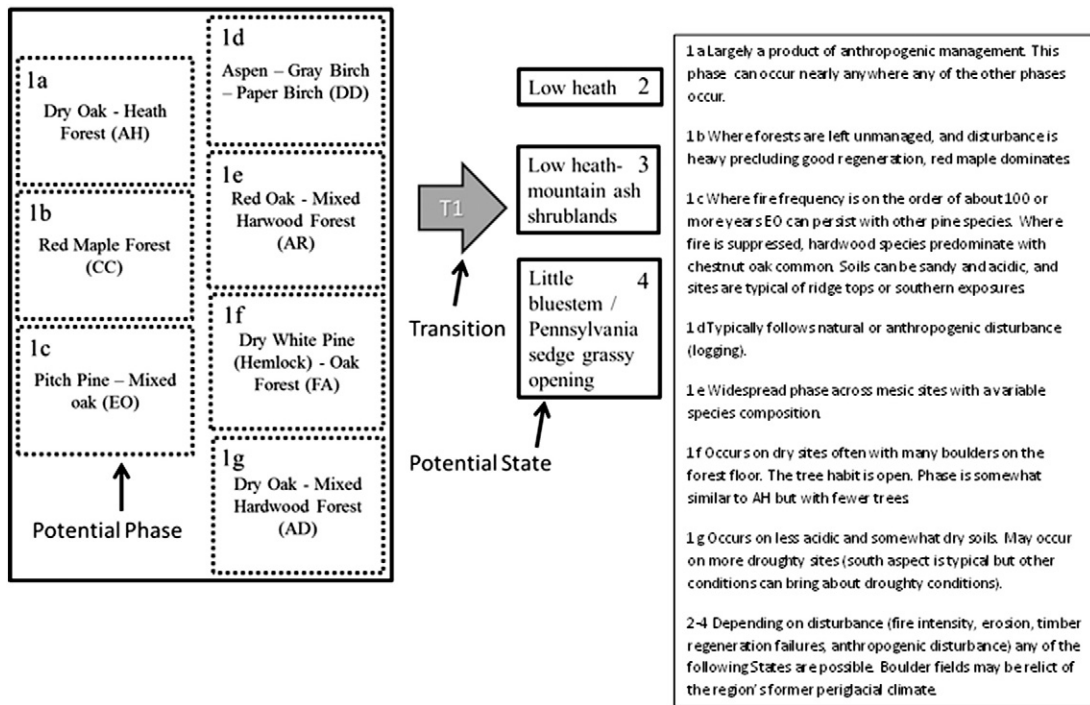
1a
Dry Oak - Heath Forest (AH)

1b
Red Maple Forest (CC)

1c
Pitch Pine – Mixed oak (EO)

1d
Aspen – Gray Birch – Paper Birch (DD)

1e
Red Oak - Mixed Harwood Forest (AR)

1f
Dry White Pine (Hemlock) - Oak Forest (FA)

1g
Dry Oak - Mixed Hardwood Forest (AD)

Potential Phase

T1

Transition

Low heath 2

Low heath- mountain ash shrublands 3

Little bluestem / Pennsylvania sedge grassy opening 4

Potential State

1 a Largely a product of anthropogenic management. This phase can occur nearly anywhere any of the other phases occur.

1 b Where forests are left unmanaged, and disturbance is heavy precluding good regeneration, red maple dominates

1 c Where fire frequency is on the order of about 100 or more years EO can persist with other pine species. Where fire is suppressed, hardwood species predominate with chestnut oak common. Soils can be sandy and acidic, and sites are typical of ridge tops or southern exposures

1 dTypically follows natural or anthropogenic disturbance (logging).

1 e Widespread phase across mesic sites with a variable species composition.

1 f Occurs on dry sites often with many boulders on the forest floor. The tree habit is open. Phase is somewhat similar to AH but with fewer trees

1 g Occurs on less acidic and somewhat dry soils. May occur on more droughty sites (south aspect is typical but other conditions can bring about droughty conditions).

2-4 Depending on disturbance (fire intensity, erosion, timber regeneration failures, anthropogenic disturbance) any of the following States are possible. Boulder fields may be relict of the region's former periglacial climate.